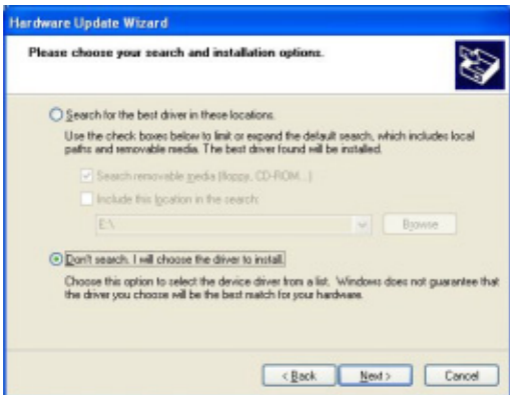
Hardware Update Wizard

Please choose your search and installation options.

Search for the best driver in these locations.

Use the check boxes below to limit or expand the default search, which includes local paths and removable media. The best driver found will be installed.

Search removable media (floppy, CD-ROM...)

Include this location in the search:

E:\

Browse

Don't search. I will choose the driver to install.

Choose this option to select the device driver from a list. Windows does not guarantee that the driver you choose will be the best match for your hardware.

< Back

Next >

Cancel